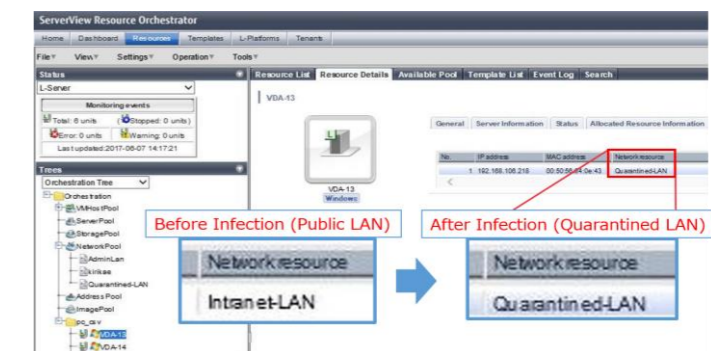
ServerView Resource Orchestrator

Home | Dashboard | Resources | Templates | L-Platforms | Tenants

File | View | Settings | Operation | Tools

Status

L-Server

Monitoring events

Total: 8 units | Stopped: 0 units

Error: 0 units | Warning: 0 units

Last updated:2017-06-07 14:17:21

Trees

Orchestration Tree

Orchestration
VMHostPool
ServerPool
StoragePool
NetworkPool
AdminLan
kirikae
Quarantined-LAN
Address Pool
ImagePool
pc_cxv
VDA-13
VDA-14

Resource List | Resource Details | Available Pool | Template List | Event Log | Search

VDA-13

VDA-13
Windows

General | Server Information | Status | Allocated Resource Information

| No. | IP address | MAC address | Network resource |
|---|---|---|---|
| 1 | 192.168.106.215 | 00:50:56:64:0e:43 | Quarantined-LAN |

Before Infection (Public LAN)

Network resource

Intranet-LAN

After Infection (Quarantined LAN)

Network resource

Quarantined-LAN